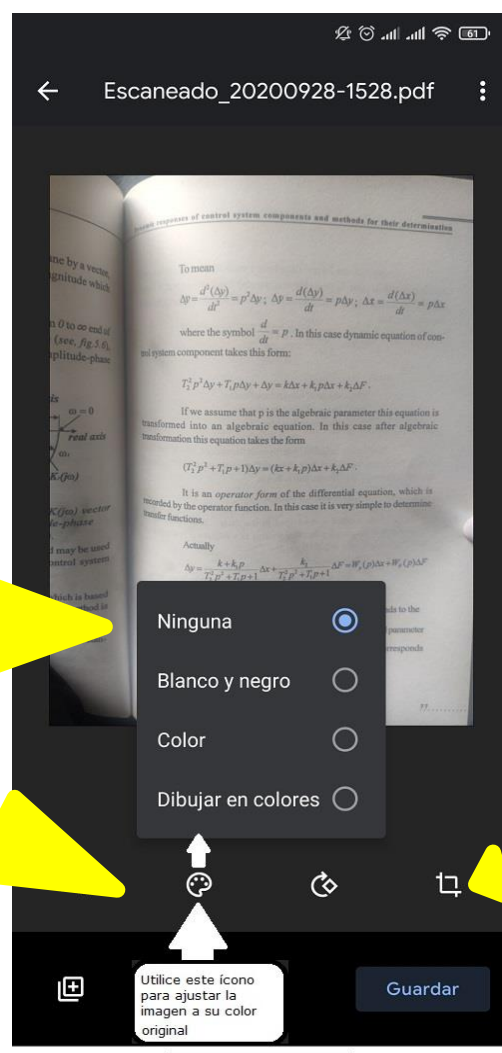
Escaneado_20200928-1528.pdf

...responses of control system components and methods for their determination

To mean

$\Delta y=\frac{d^2(\Delta y)}{dt^2}=p^2\Delta y$; $\Delta y=\frac{d(\Delta y)}{dt}=p\Delta y$; $\Delta x=\frac{d(\Delta x)}{dt}=p\Delta x$

where the symbol $\frac{d}{dt}=p$. In this case dynamic equation of control system component takes this forms:

$T_1^2p^2\Delta y+T_1p\Delta y+\Delta y=k\Delta x+k_1p\Delta x+k_2\Delta F$.

If we assume that p is the algebraic parameter this equation is transformed into an algebraic equation. In this case after algebraic transformation this equation takes the form

$(T_1^2p^2+T_1p+1)\Delta y=(kx+k_1p)\Delta x+k_2\Delta F$.

It is an operator form of the differential equation, which is recorded by the operator function. In this case it is very simple to determine transfer functions.

Actually

$\Delta y=\frac{k+k_1p}{T_1^2p^2+T_1p+1}\Delta x+\frac{k_2}{T_1^2p^2+T_1p+1}\Delta F=W_x(p)\Delta x+W_F(p)\Delta F$

...ne by a vector ...gnitude which

...n 0 to ∞ end of ... (see, fig.5.8), ...plitude-phase

ω = 0
real axis
K(jω)
K(jω) vector ...de-phase
...d may be used ...ntrol system
...hich is based

Ninguna
Blanco y negro
Color
Dibujar en colores

Utilice este ícono para ajustar la imagen a su color original

Guardar